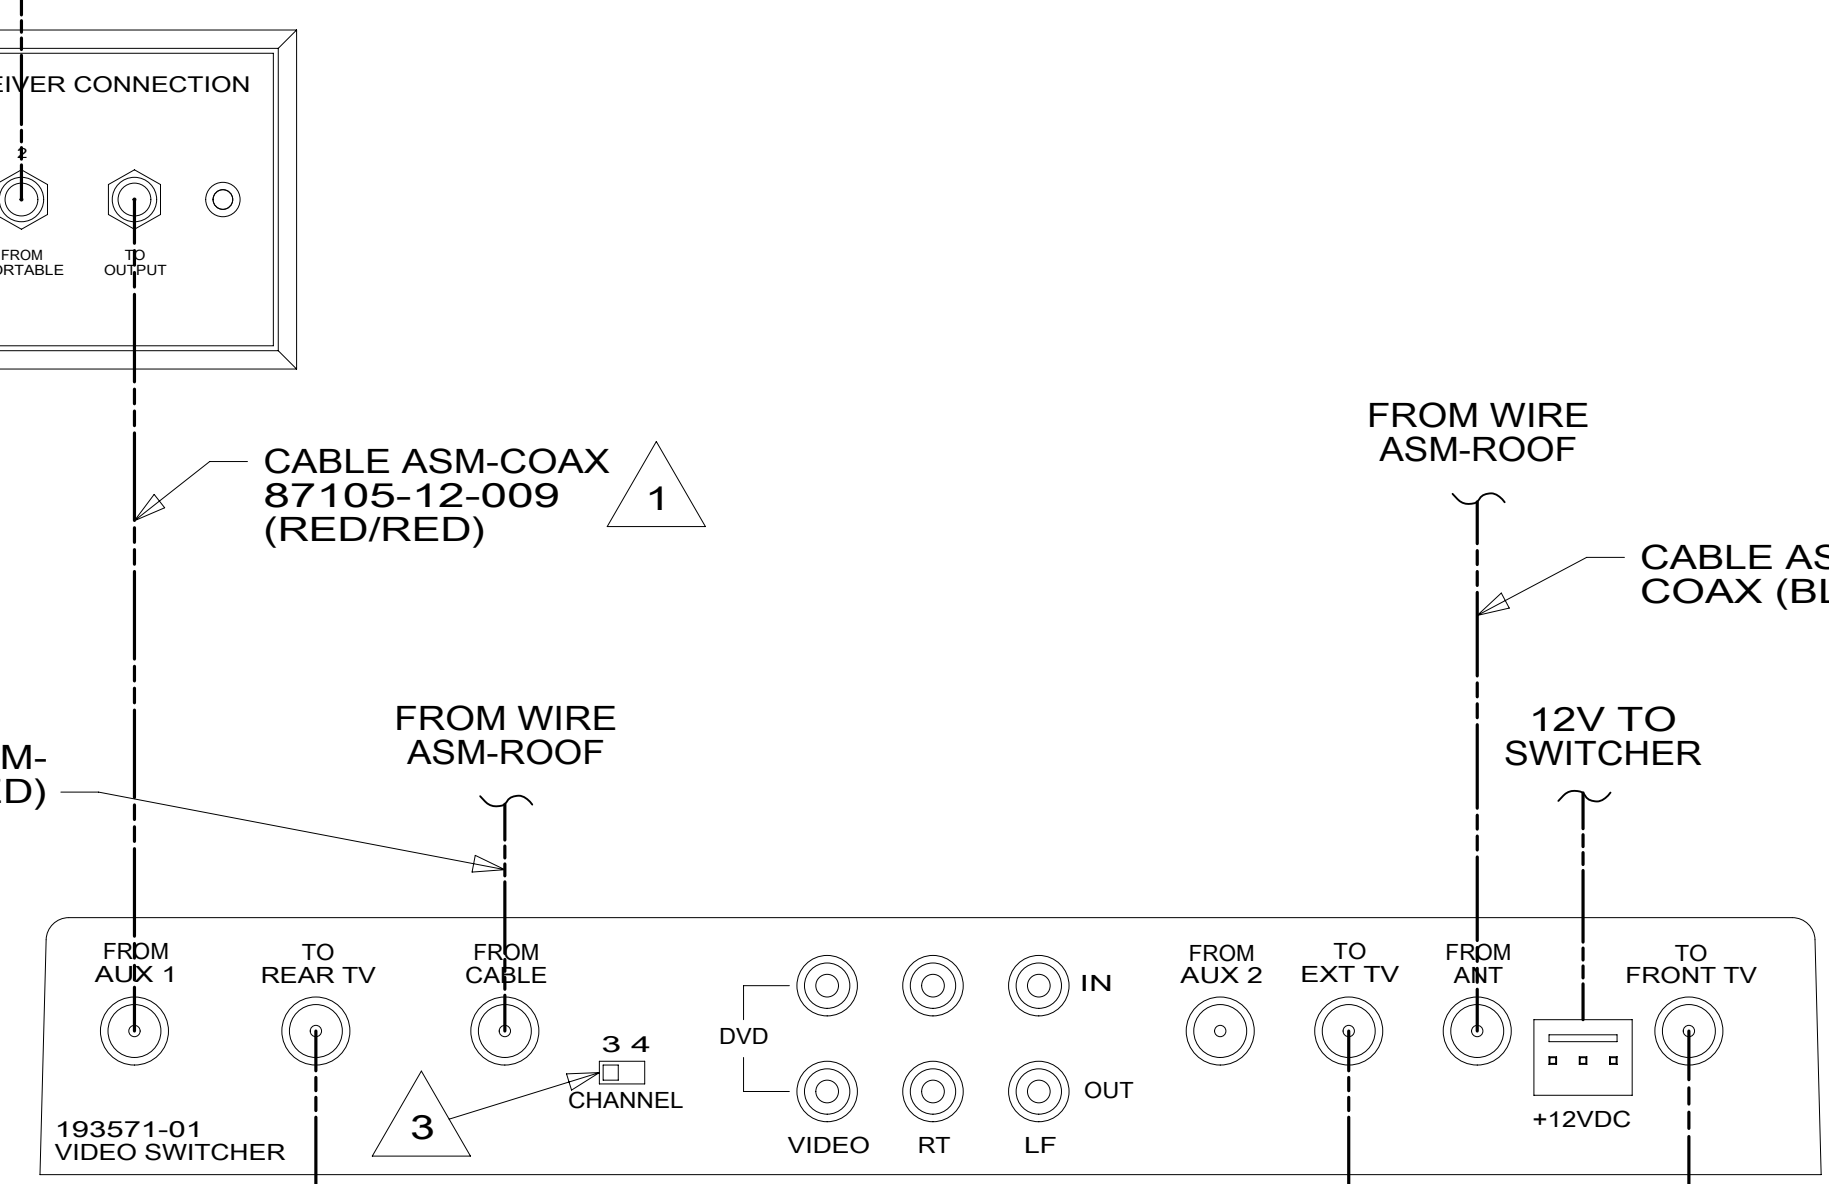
EIVER CONNECTION

2

FROM ORTABLE

TO OUTPUT

CABLE ASM-COAX 87105-12-009 (RED/RED)

1

FROM WIRE ASM-ROOF

CABLE AS COAX (BL

FROM WIRE ASM-ROOF

M- D)

12V TO SWITCHER

FROM AUX 1

TO REAR TV

FROM CABLE

3 4

CHANNEL

3

DVD

IN

OUT

VIDEO

RT

LF

FROM AUX 2

TO EXT TV

FROM ANT

TO FRONT TV

+12VDC

193571-01 VIDEO SWITCHER